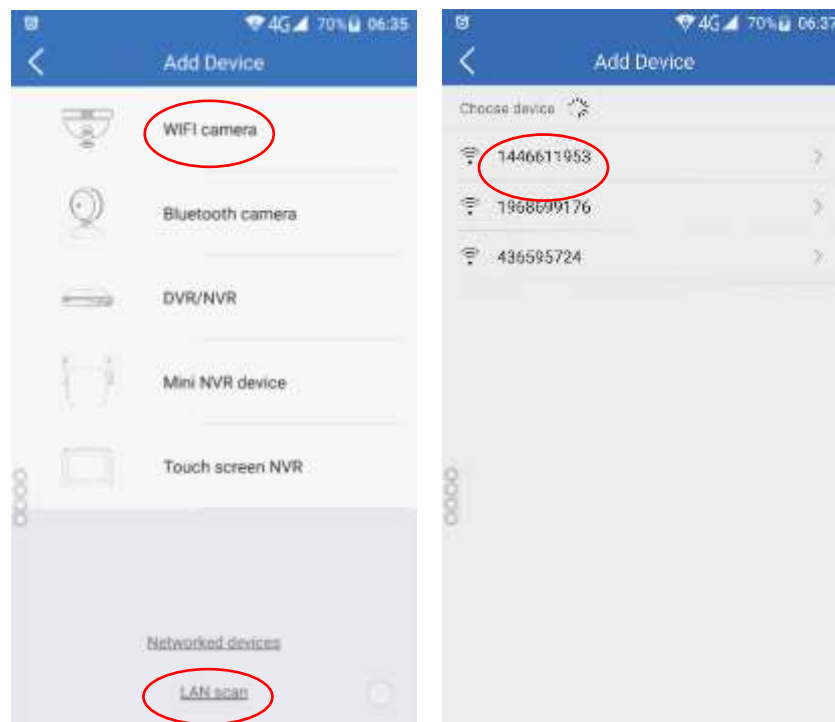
4G 70% 06:35

Add Device

WIFI camera

Bluetooth camera

DVR/NVR

Mini NVR device

Touch screen NVR

Networked devices

LAN scan

4G 70% 06:37

Add Device

Choose device

1446611953

1968699176

436595724